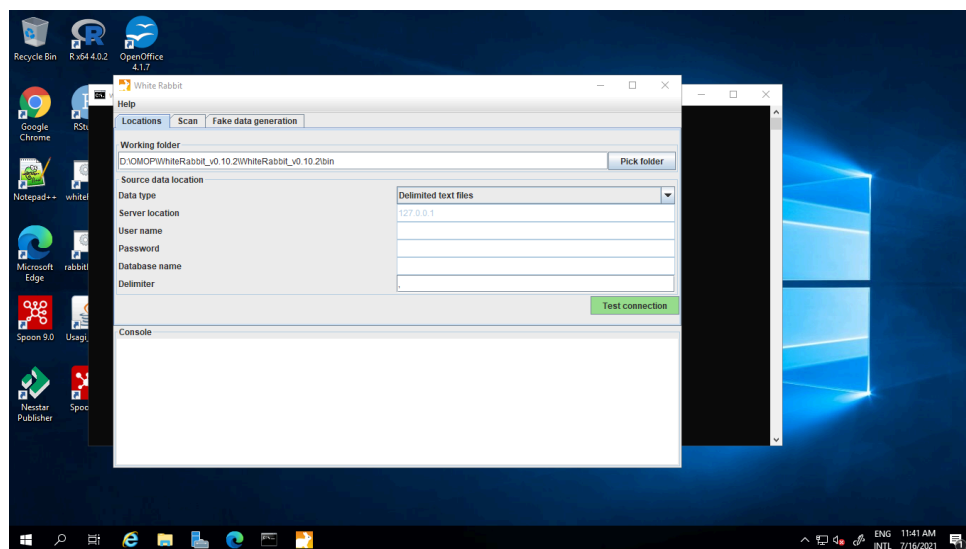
Recycle Bin
R x64 4.0.2
OpenOffice 4.1.7
Google Chrome
RStu
Notepad++
white
Microsoft Edge
rabbit
Spoon 9.0
Usagi
Nesstar Publisher
Spoo

White Rabbit
Help
Locations | Scan | Fake data generation
Working folder
D:\OMOP\WhiteRabbit_v0.10.2\WhiteRabbit_v0.10.2\bin
Pick folder
Source data location
Data type
Delimited text files
Server location
127.0.0.1
User name
Password
Database name
Delimiter
,
Test connection
Console

ENG INTL
11:41 AM
7/16/2021